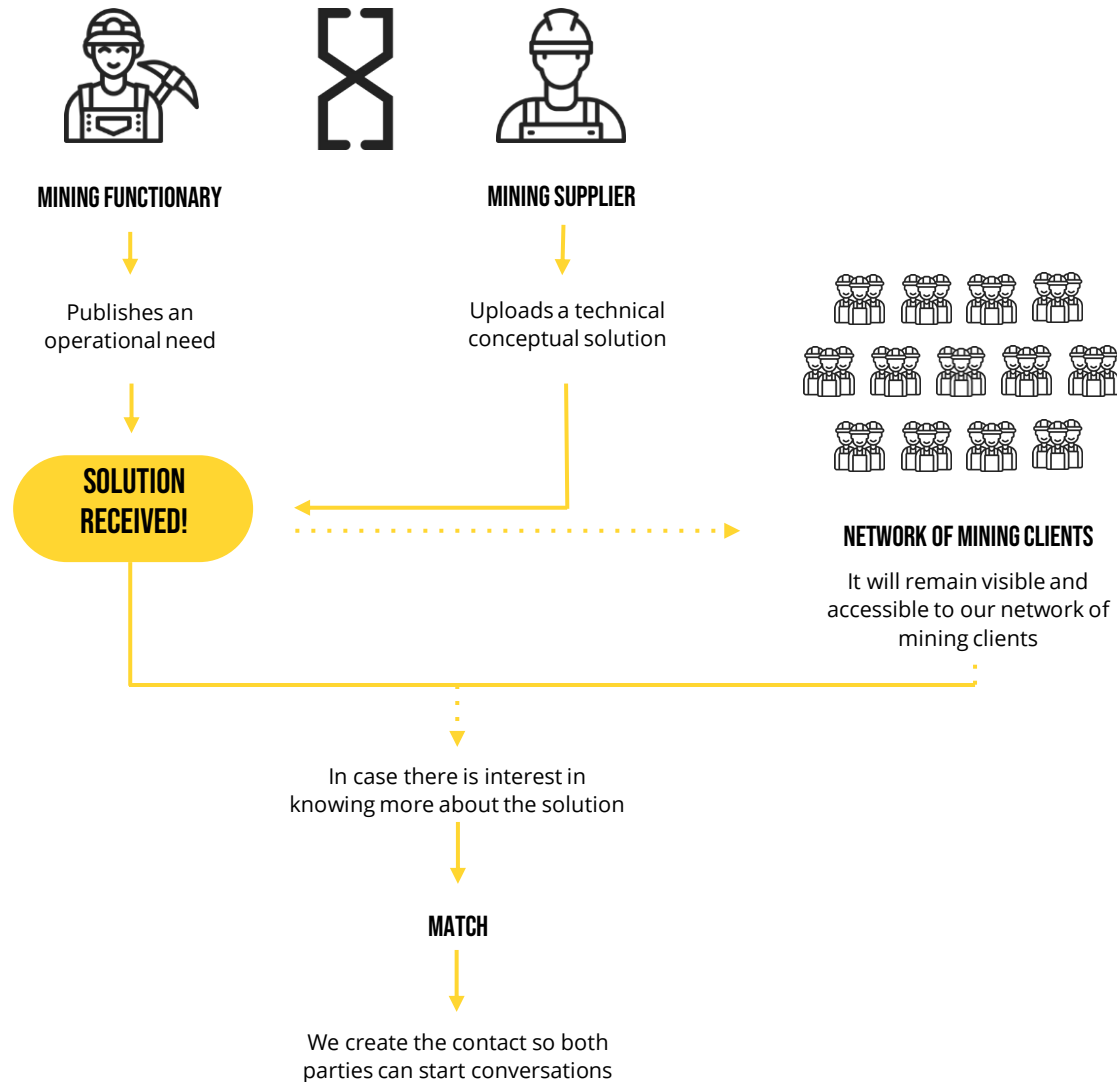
MINING FUNCTIONARY

MINING SUPPLIER

Publishes an operational need

Uploads a technical conceptual solution

SOLUTION RECEIVED!

NETWORK OF MINING CLIENTS

It will remain visible and accessible to our network of mining clients

In case there is interest in knowing more about the solution

MATCH

We create the contact so both parties can start conversations